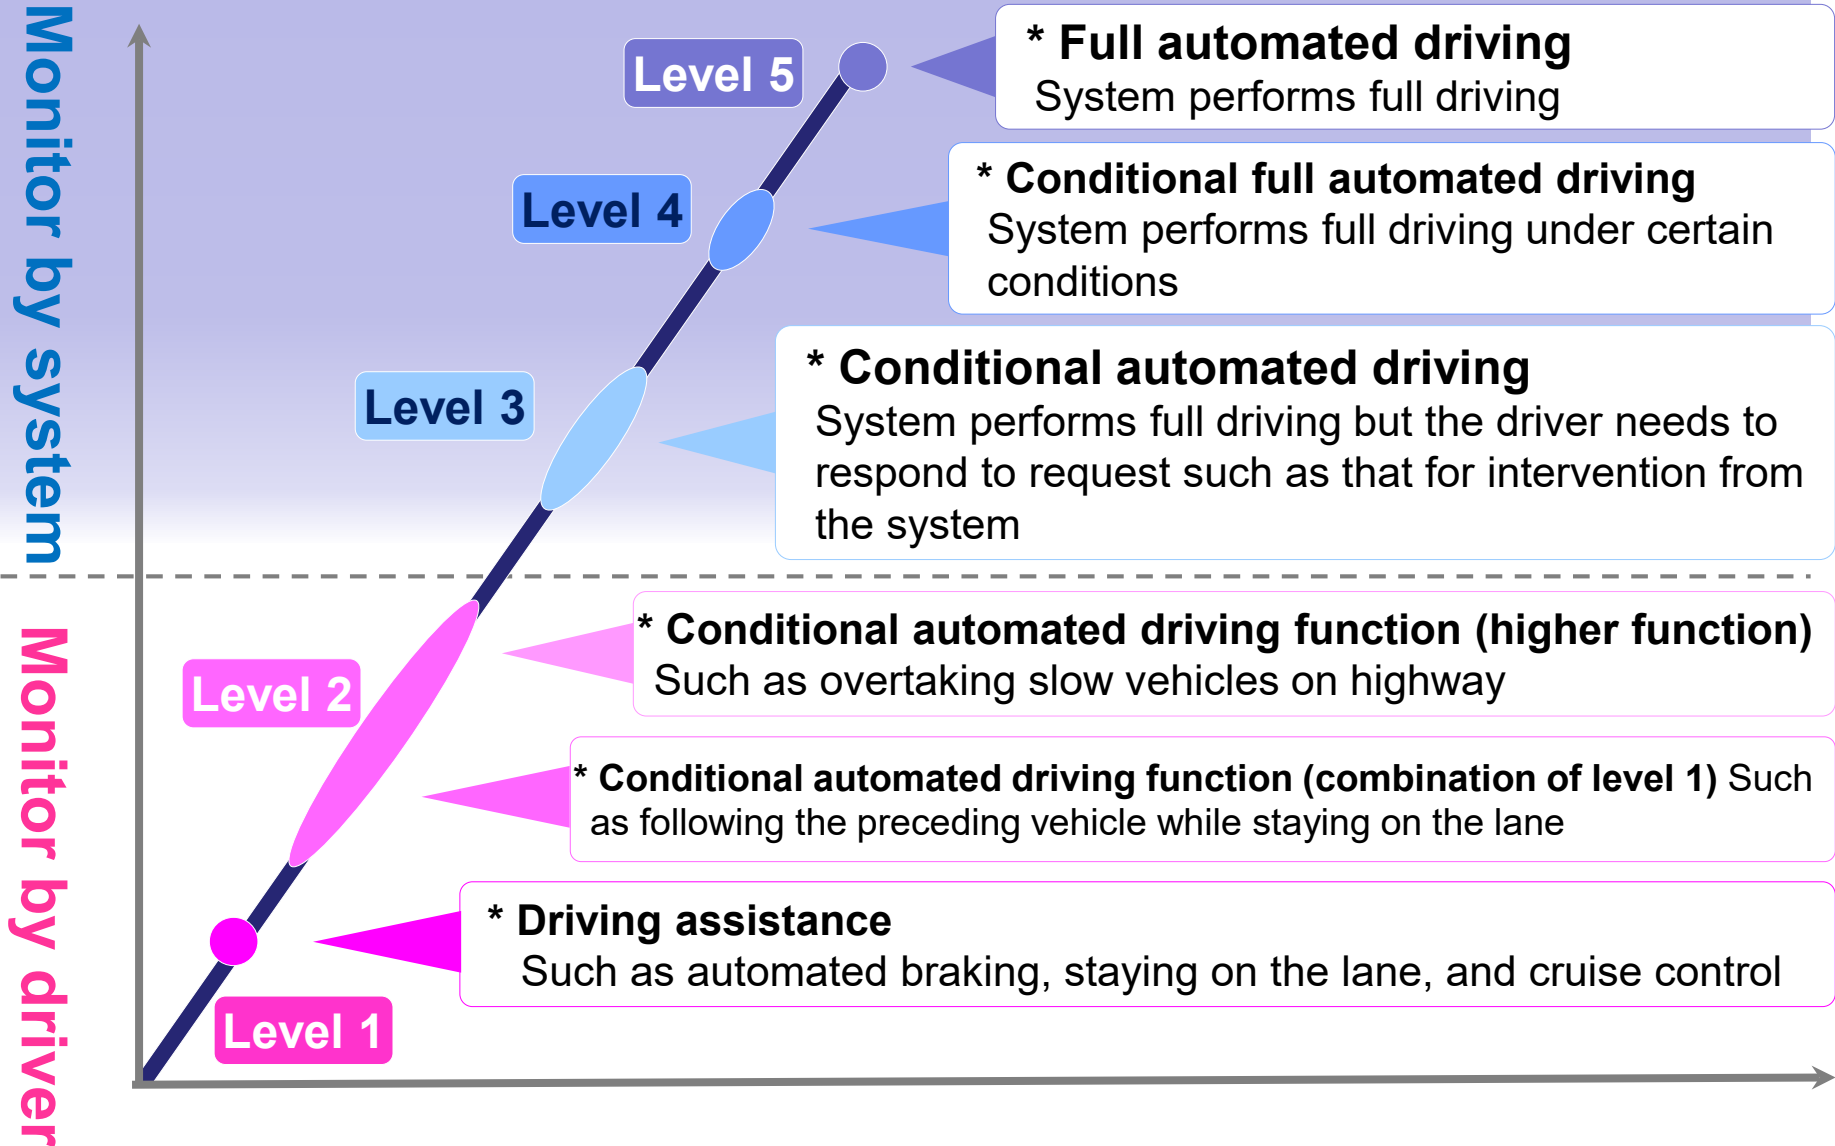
Monitor by system

Monitor by driver

Level 5

* Full automated driving
System performs full driving

Level 4

* Conditional full automated driving
System performs full driving under certain conditions

Level 3

* Conditional automated driving
System performs full driving but the driver needs to respond to request such as that for intervention from the system

Level 2

* Conditional automated driving function (higher function)
Such as overtaking slow vehicles on highway

* Conditional automated driving function (combination of level 1) Such as following the preceding vehicle while staying on the lane

* Driving assistance
Such as automated braking, staying on the lane, and cruise control

Level 1